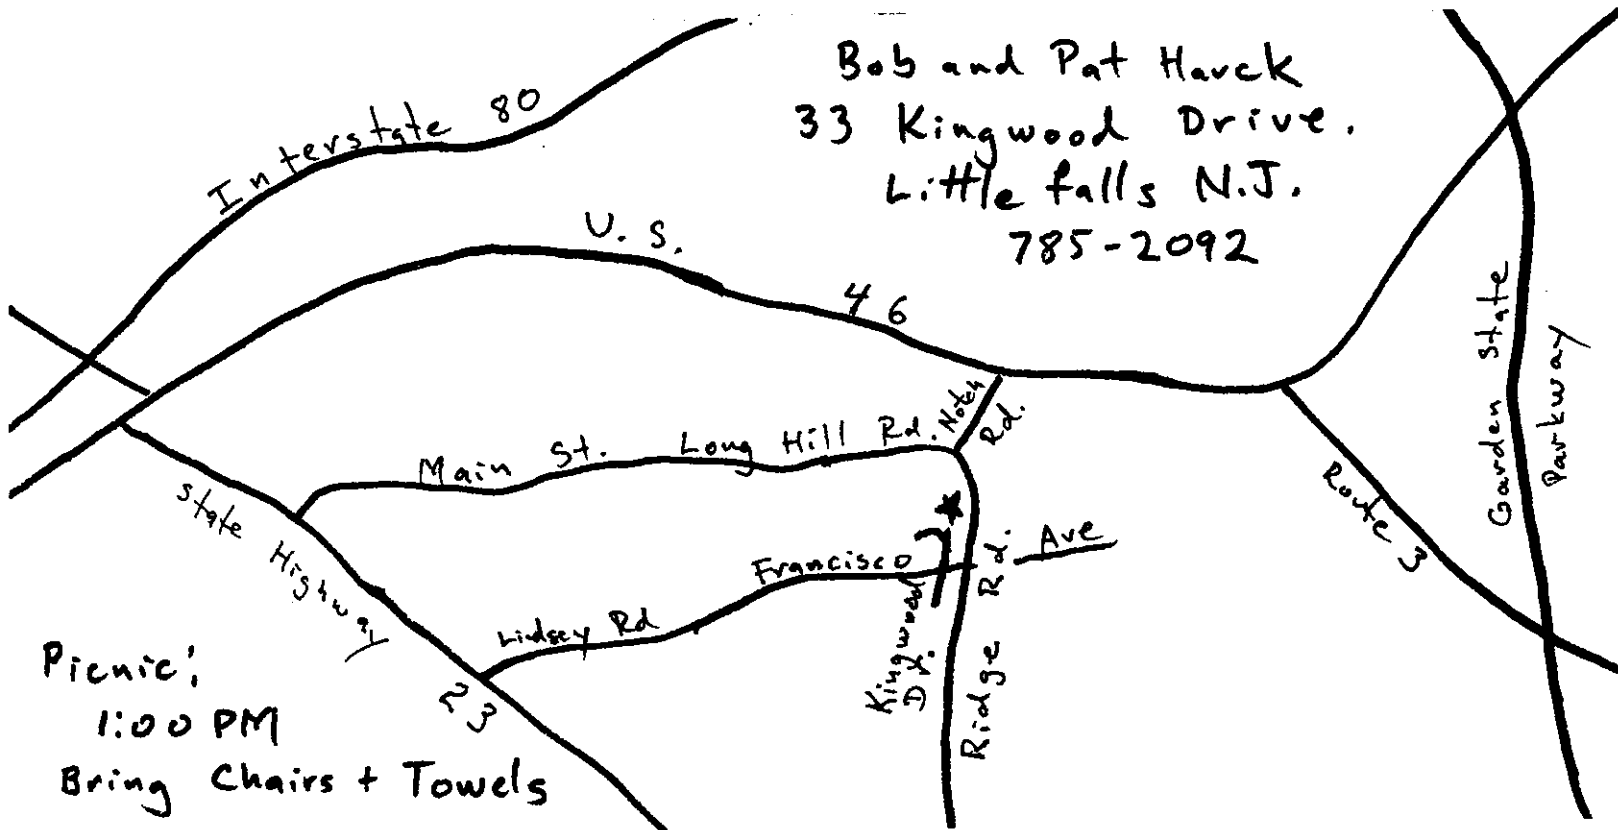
Bob and Pat Harck
33 Kingwood Drive.
Little falls N.J.
785-2092

Interstate 80

U. S. 46

Main St. Long Hill Rd. Notch Rd.

State Highway 23

Francisco Ave

Lidsey Rd

Kingwood Dr.

Ridge Rd.

Route 3

Garden State Parkway

Picnic:
1:00 PM
Bring Chairs + Towels